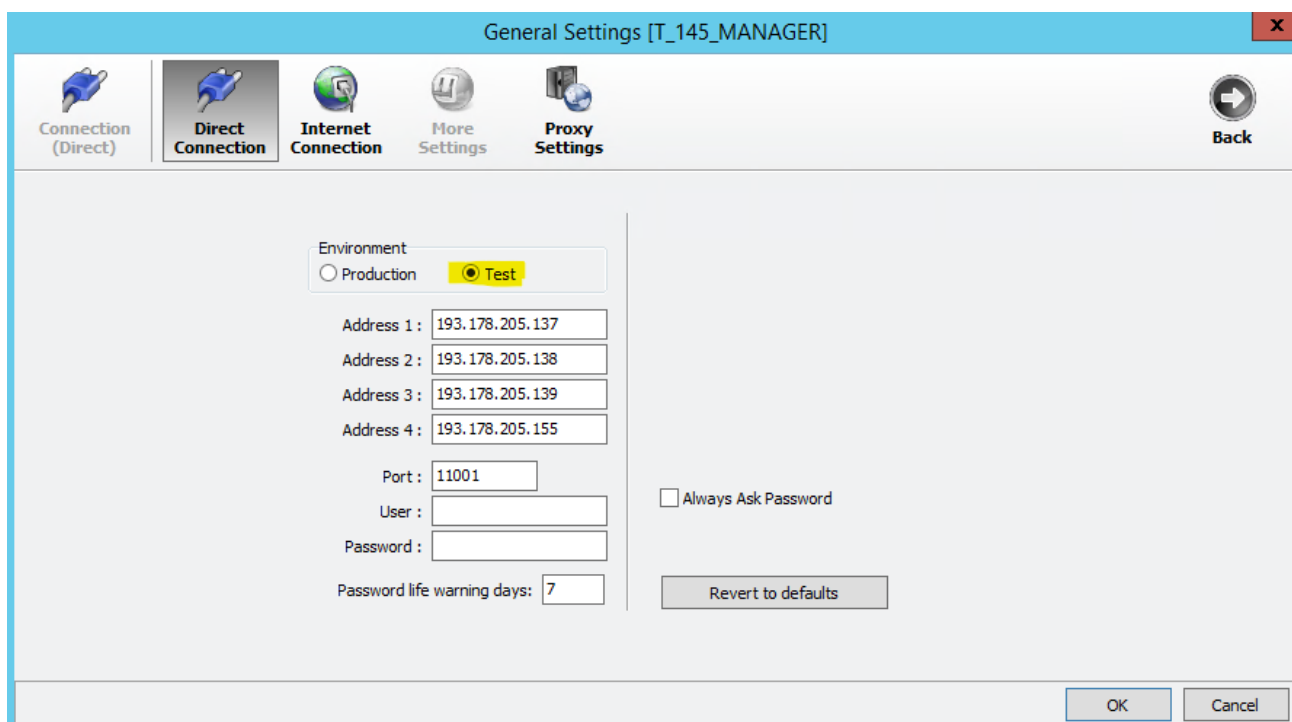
General Settings [T_145_MANAGER]

x

Connection (Direct)

Direct Connection

Internet Connection

More Settings

Proxy Settings

Back

Environment

Production

Test

Address 1 : 193.178.205.137

Address 2 : 193.178.205.138

Address 3 : 193.178.205.139

Address 4 : 193.178.205.155

Port : 11001

User :

Password :

Password life warning days: 7

Always Ask Password

Revert to defaults

OK

Cancel